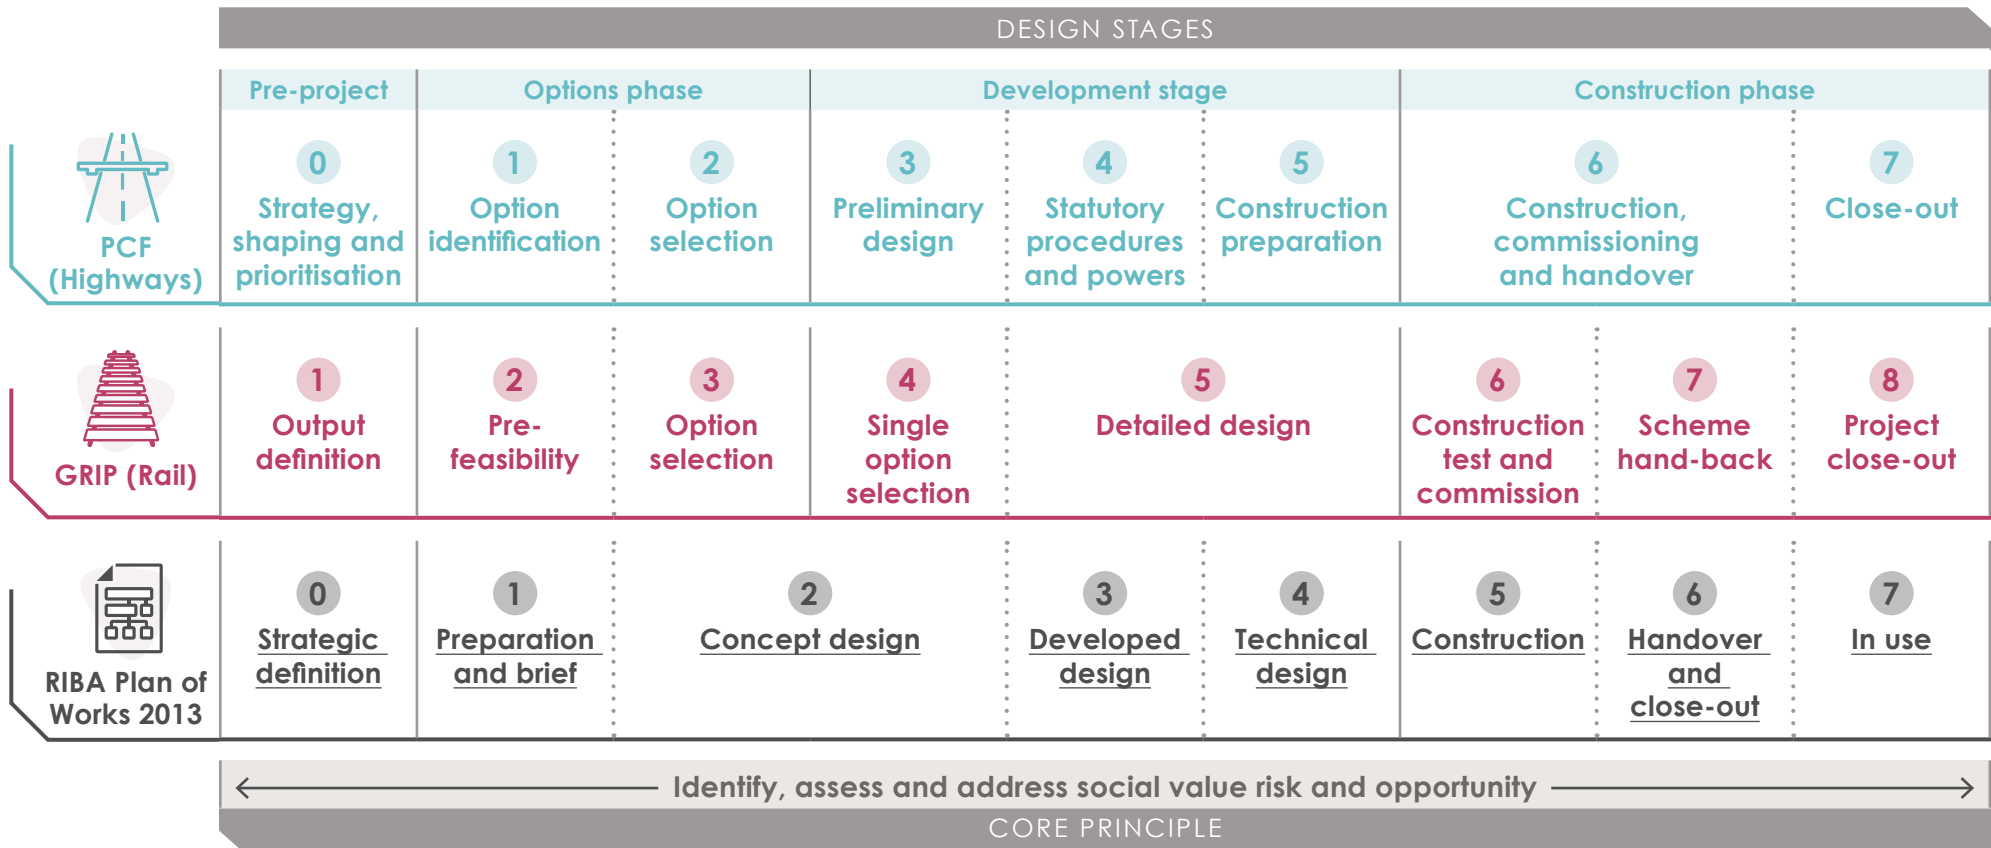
DESIGN STAGES

| | Pre-project | Options phase | | Development stage | | | Construction phase | | |
|---|---|---|---|---|---|---|---|---|---|
| PCF (Highways) | 0 Strategy, shaping and prioritisation | 1 Option identification | 2 Option selection | 3 Preliminary design | 4 Statutory procedures and powers | 5 Construction preparation | 6 Construction, commissioning and handover | | 7 Close-out |
| GRIP (Rail) | 1 Output definition | 2 Pre-feasibility | 3 Option selection | 4 Single option selection | 5 Detailed design | | 6 Construction test and commission | 7 Scheme hand-back | 8 Project close-out |
| RIBA Plan of Works 2013 | 0 Strategic definition | 1 Preparation and brief | 2 Concept design | | 3 Developed design | 4 Technical design | 5 Construction | 6 Handover and close-out | 7 In use |

Identify, assess and address social value risk and opportunity

CORE PRINCIPLE